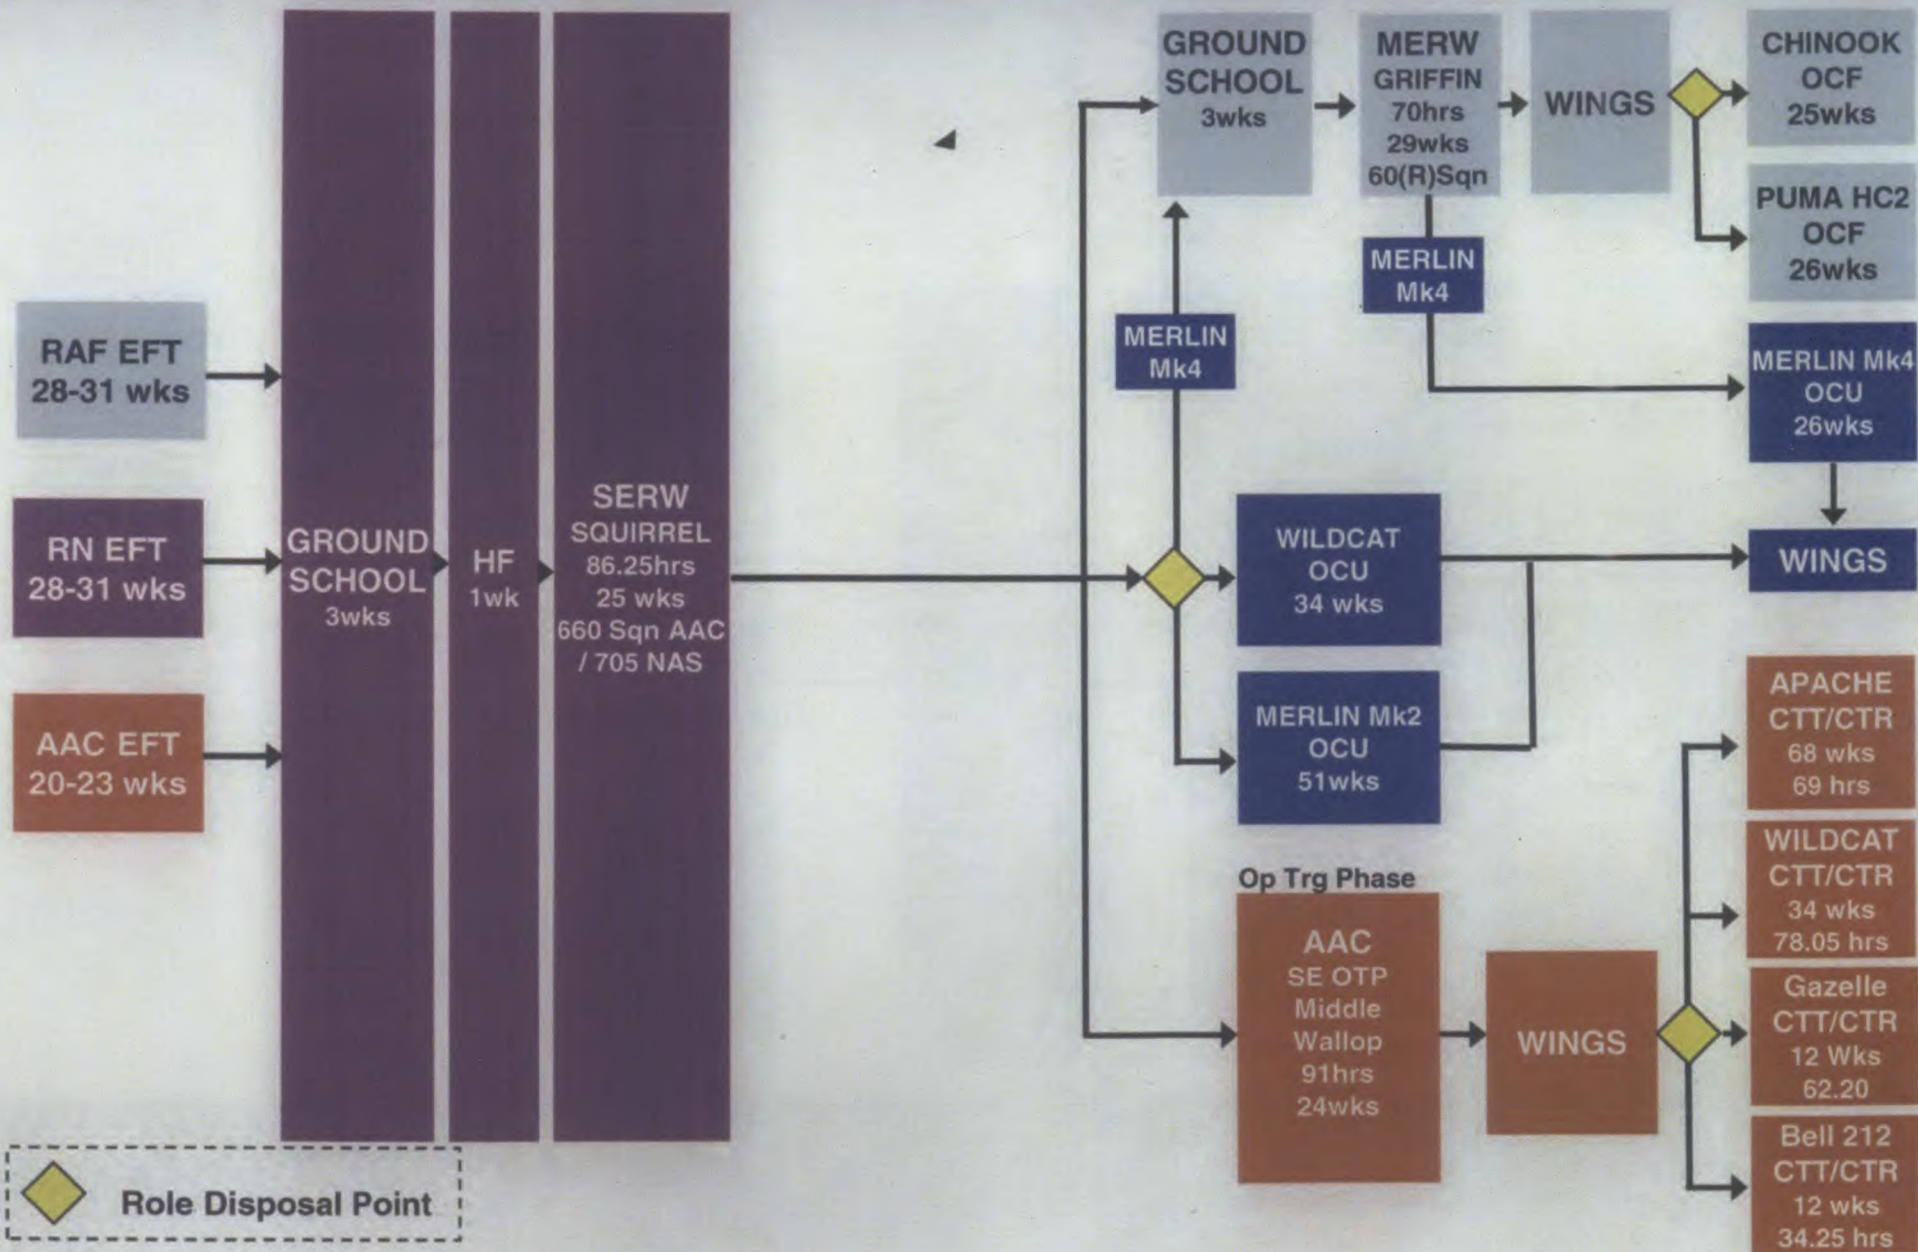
RAF EFT
28-31 wks

RN EFT
28-31 wks

AAC EFT
20-23 wks

GROUND SCHOOL
3wks

HF
1wk

SERW
SQUIRREL
86.25hrs
25 wks
660 Sqn AAC / 705 NAS

GROUND SCHOOL
3wks

MERW
GRIFFIN
70hrs
29wks
60(R)Sqn

WINGS

CHINOOK
OCF
25wks

PUMA HC2
OCF
26wks

MERLIN Mk4

MERLIN Mk4

MERLIN Mk4
OCU
26wks

WILDCAT
OCU
34 wks

WINGS

MERLIN Mk2
OCU
51wks

Op Trg Phase

AAC
SE OTP
Middle
Wallop
91hrs
24wks

WINGS

APACHE
CTT/CTR
68 wks
69 hrs

WILDCAT
CTT/CTR
34 wks
78.05 hrs

Gazelle
CTT/CTR
12 Wks
62.20

Bell 212
CTT/CTR
12 wks
34.25 hrs

Role Disposal Point